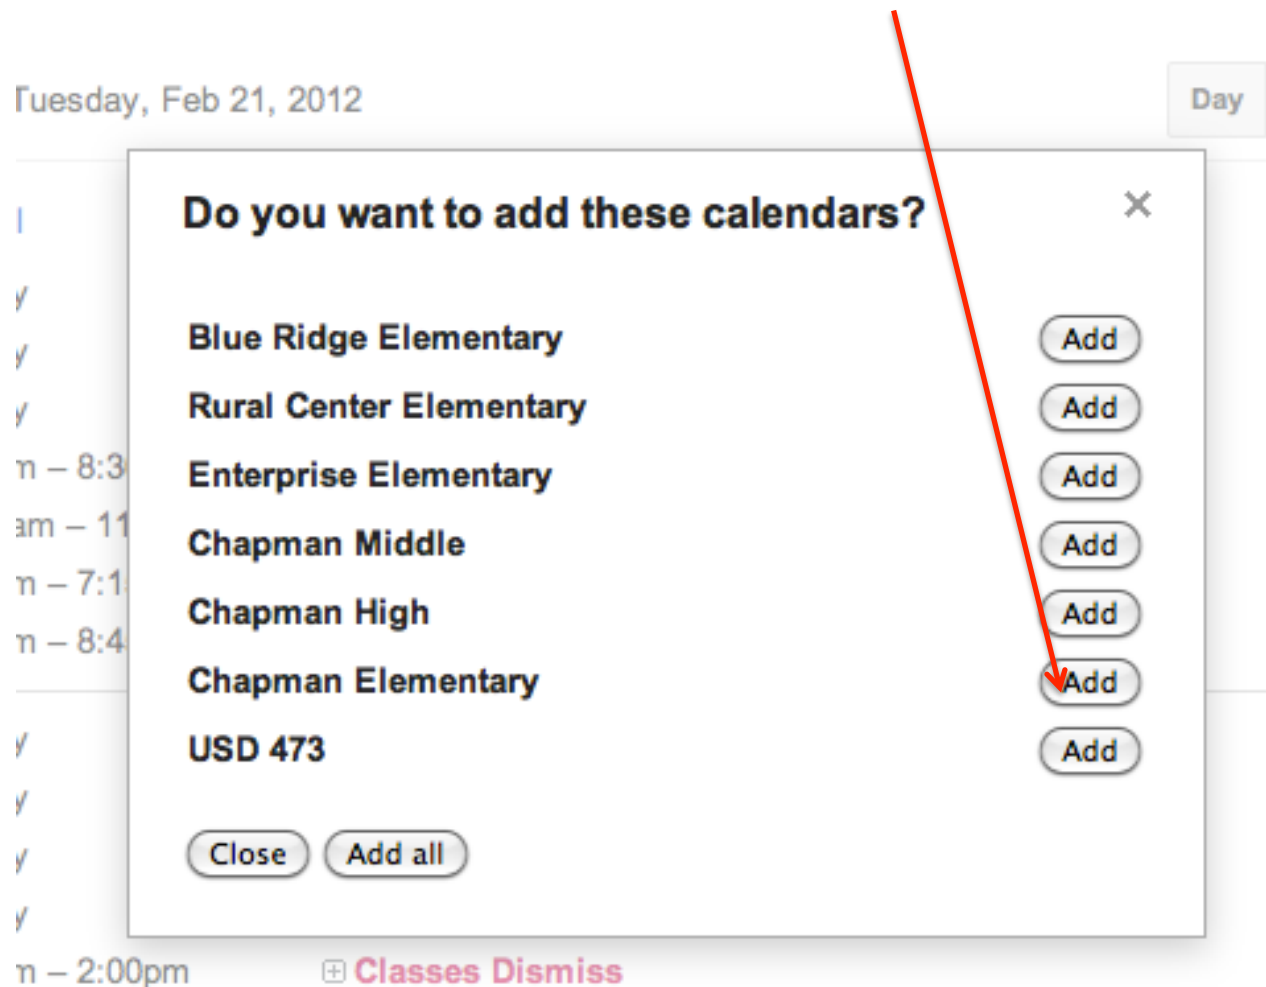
Tuesday, Feb 21, 2012

Day

Do you want to add these calendars?

×

Blue Ridge Elementary Add
Rural Center Elementary Add
Enterprise Elementary Add
Chapman Middle Add
Chapman High Add
Chapman Elementary Add
USD 473 Add

Close Add all

n – 8:3
am – 11
n – 7:1
n – 8:4

n – 2:00pm Classes Dismiss